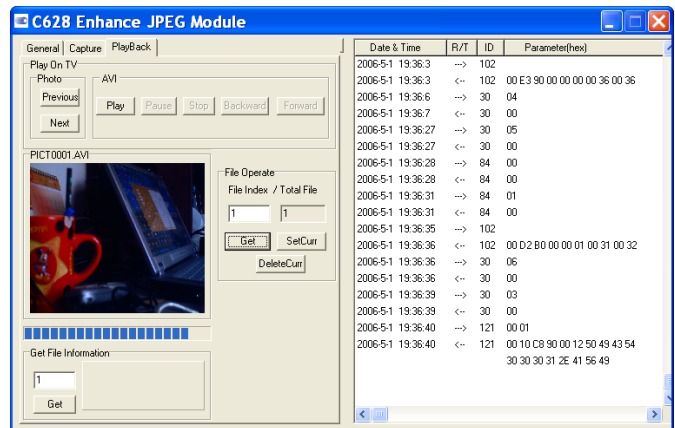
C628 Enhance JPEG Module

General | Capture | PlayBack

Play On TV
Photo
Previous
Next
AVI
Play | Pause | Stop | Backward | Forward

PICT0001.AVI

File Operate
File Index / Total File
1 | 1
Get | SetCurr
DeleteCurr

Get File Information
1
Get

| Date & Time | R/T | ID | Parameter(hex) |
|---|---|---|---|
| 2006-5-1 19:36:3 | ---> | 102 | |
| 2006-5-1 19:36:3 | <--- | 102 | 00 E3 90 00 00 00 00 36 00 36 |
| 2006-5-1 19:36:6 | ---> | 30 | 04 |
| 2006-5-1 19:36:7 | <--- | 30 | 00 |
| 2006-5-1 19:36:27 | ---> | 30 | 05 |
| 2006-5-1 19:36:27 | <--- | 30 | 00 |
| 2006-5-1 19:36:28 | ---> | 84 | 00 |
| 2006-5-1 19:36:28 | <--- | 84 | 00 |
| 2006-5-1 19:36:31 | ---> | 84 | 01 |
| 2006-5-1 19:36:31 | <--- | 84 | 00 |
| 2006-5-1 19:36:35 | ---> | 102 | |
| 2006-5-1 19:36:36 | <--- | 102 | 00 D2 B0 00 00 01 00 31 00 32 |
| 2006-5-1 19:36:36 | ---> | 30 | 06 |
| 2006-5-1 19:36:36 | <--- | 30 | 00 |
| 2006-5-1 19:36:39 | ---> | 30 | 03 |
| 2006-5-1 19:36:39 | <--- | 30 | 00 |
| 2006-5-1 19:36:40 | ---> | 121 | 00 01 |
| 2006-5-1 19:36:40 | <--- | 121 | 00 10 C8 90 00 12 50 49 43 54 30 30 30 31 2E 41 56 49 |